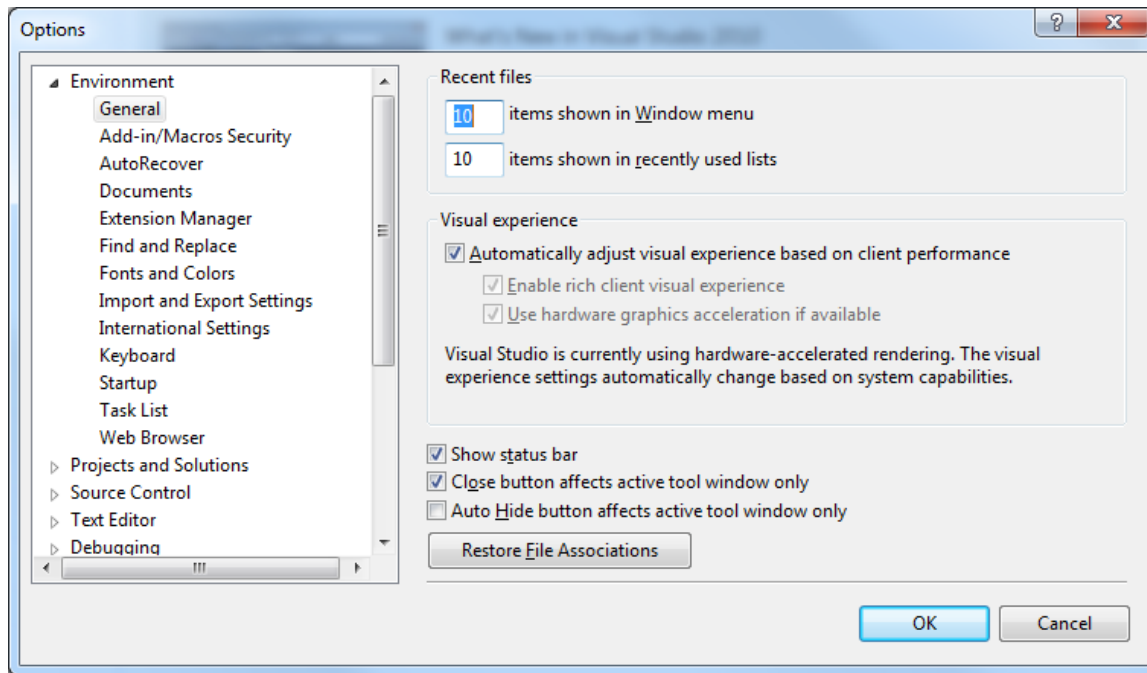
Options

?

Environment
General
Add-in/Macros Security
AutoRecover
Documents
Extension Manager
Find and Replace
Fonts and Colors
Import and Export Settings
International Settings
Keyboard
Startup
Task List
Web Browser
Projects and Solutions
Source Control
Text Editor
Debugging

Recent files
10 items shown in Window menu
10 items shown in recently used lists

Visual experience
Automatically adjust visual experience based on client performance
Enable rich client visual experience
Use hardware graphics acceleration if available

Visual Studio is currently using hardware-accelerated rendering. The visual experience settings automatically change based on system capabilities.

Show status bar
Close button affects active tool window only
Auto Hide button affects active tool window only

Restore File Associations

OK
Cancel